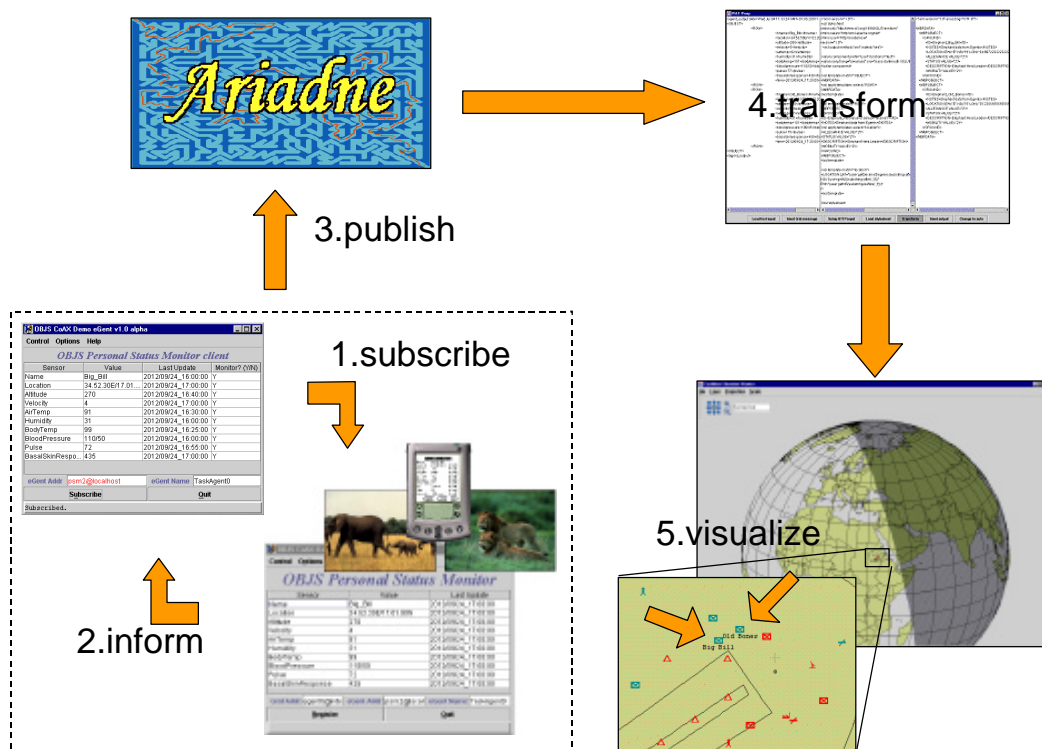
Ariadne

4.transform

3.publish

OBJS CoAX Demo eGent v1.0 alpha
Control Options Help
OBJS Personal Status Monitor client

| Sensor | Value | Last Update | Monitor? (Y/N) |
|---|---|---|---|
| Name | Big_Bill | 2012/09/24_16:00:00 | Y |
| Location | 34.52.30E/17.01... | 2012/09/24_17:00:00 | Y |
| Altitude | 270 | 2012/09/24_16:40:00 | Y |
| Velocity | 4 | 2012/09/24_17:00:00 | Y |
| AirTemp | 91 | 2012/09/24_16:30:00 | Y |
| Humidity | 31 | 2012/09/24_16:00:00 | Y |
| BodyTemp | 99 | 2012/09/24_16:25:00 | Y |
| BloodPressure | 110/50 | 2012/09/24_16:00:00 | Y |
| Pulse | 72 | 2012/09/24_16:55:00 | Y |
| BasalSkinRespo... | 435 | 2012/09/24_17:00:00 | Y |

eGent Addr psm2@localhost eGent Name TaskAgent0
Subscribe Quit
Subscribed.

1.subscribe

OBJS Personal Status Monitor
Sensor Value Last Update
Register Quit

2.inform

5.visualize

Old Bones
Big Bill